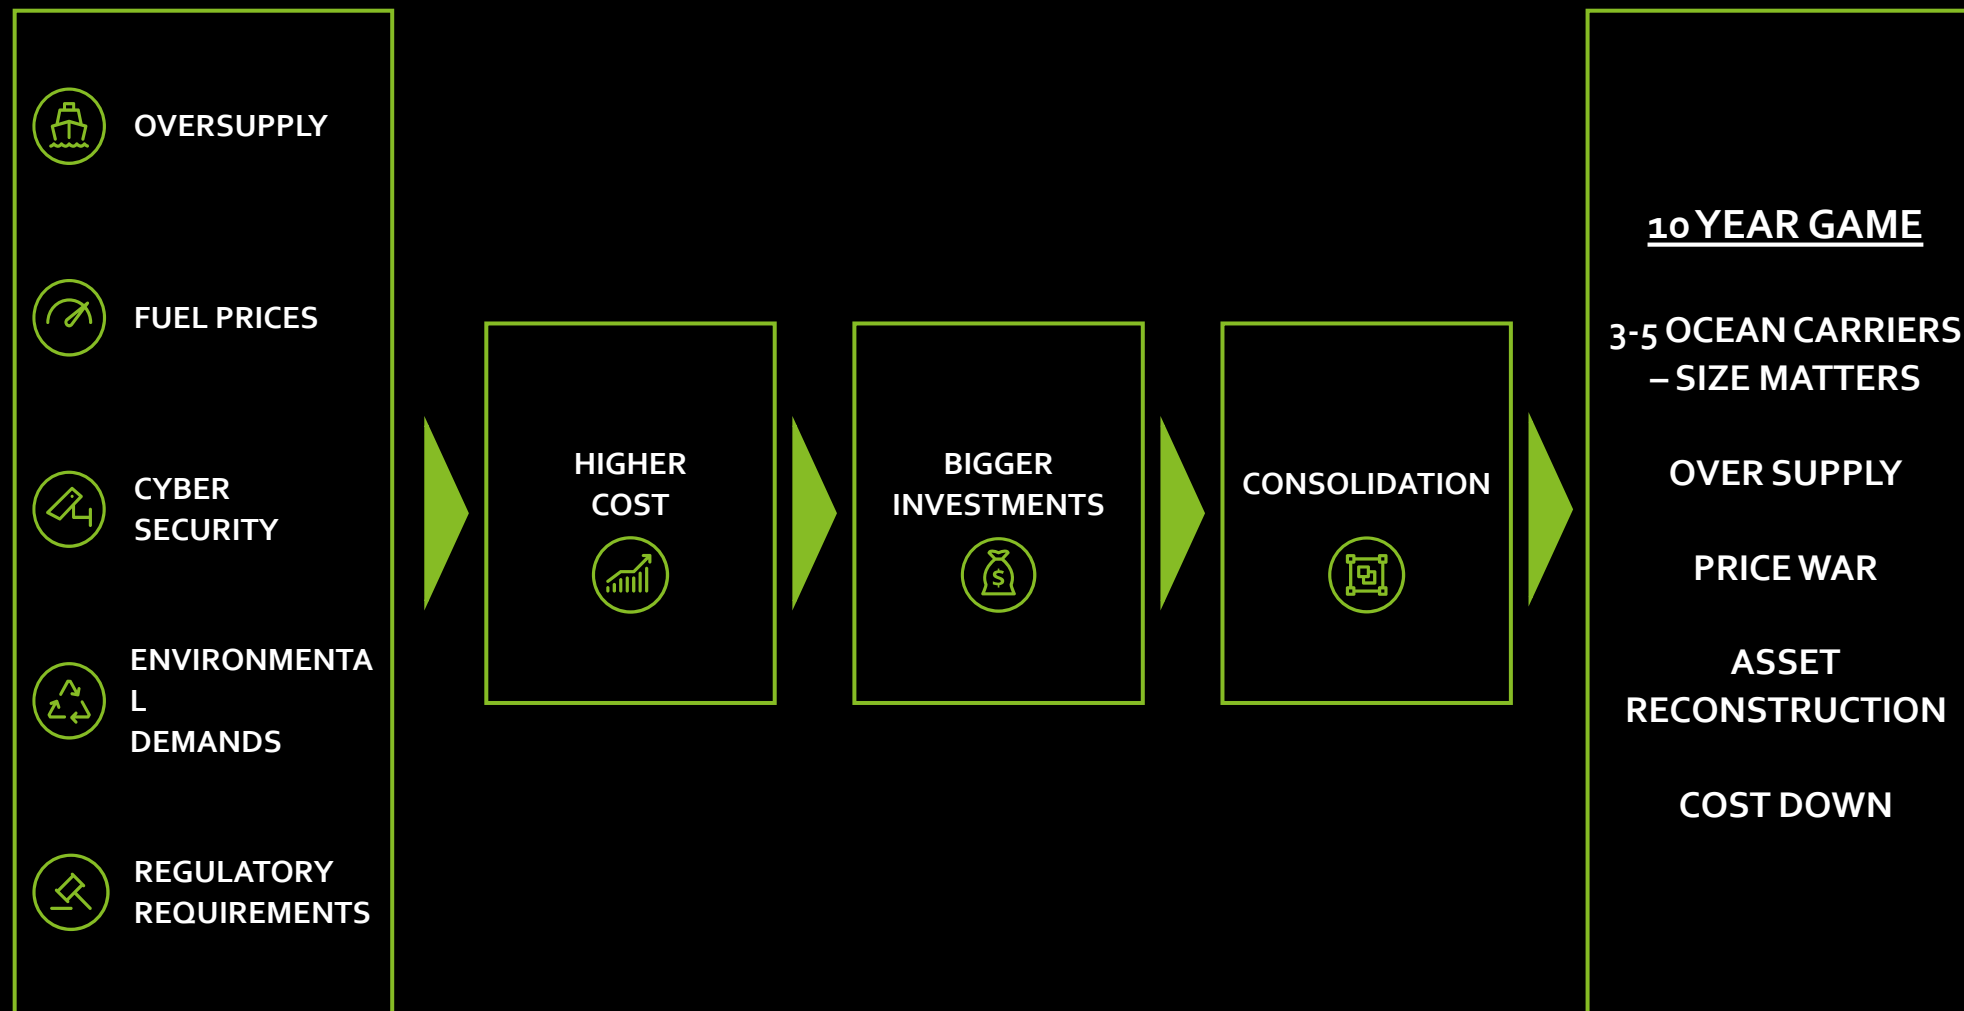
OVERSUPPLY

FUEL PRICES

CYBER SECURITY

ENVIRONMENTAL DEMANDS

REGULATORY REQUIREMENTS

HIGHER COST

BIGGER INVESTMENTS

CONSOLIDATION

10 YEAR GAME

3-5 OCEAN CARRIERS – SIZE MATTERS

OVER SUPPLY

PRICE WAR

ASSET RECONSTRUCTION

COST DOWN